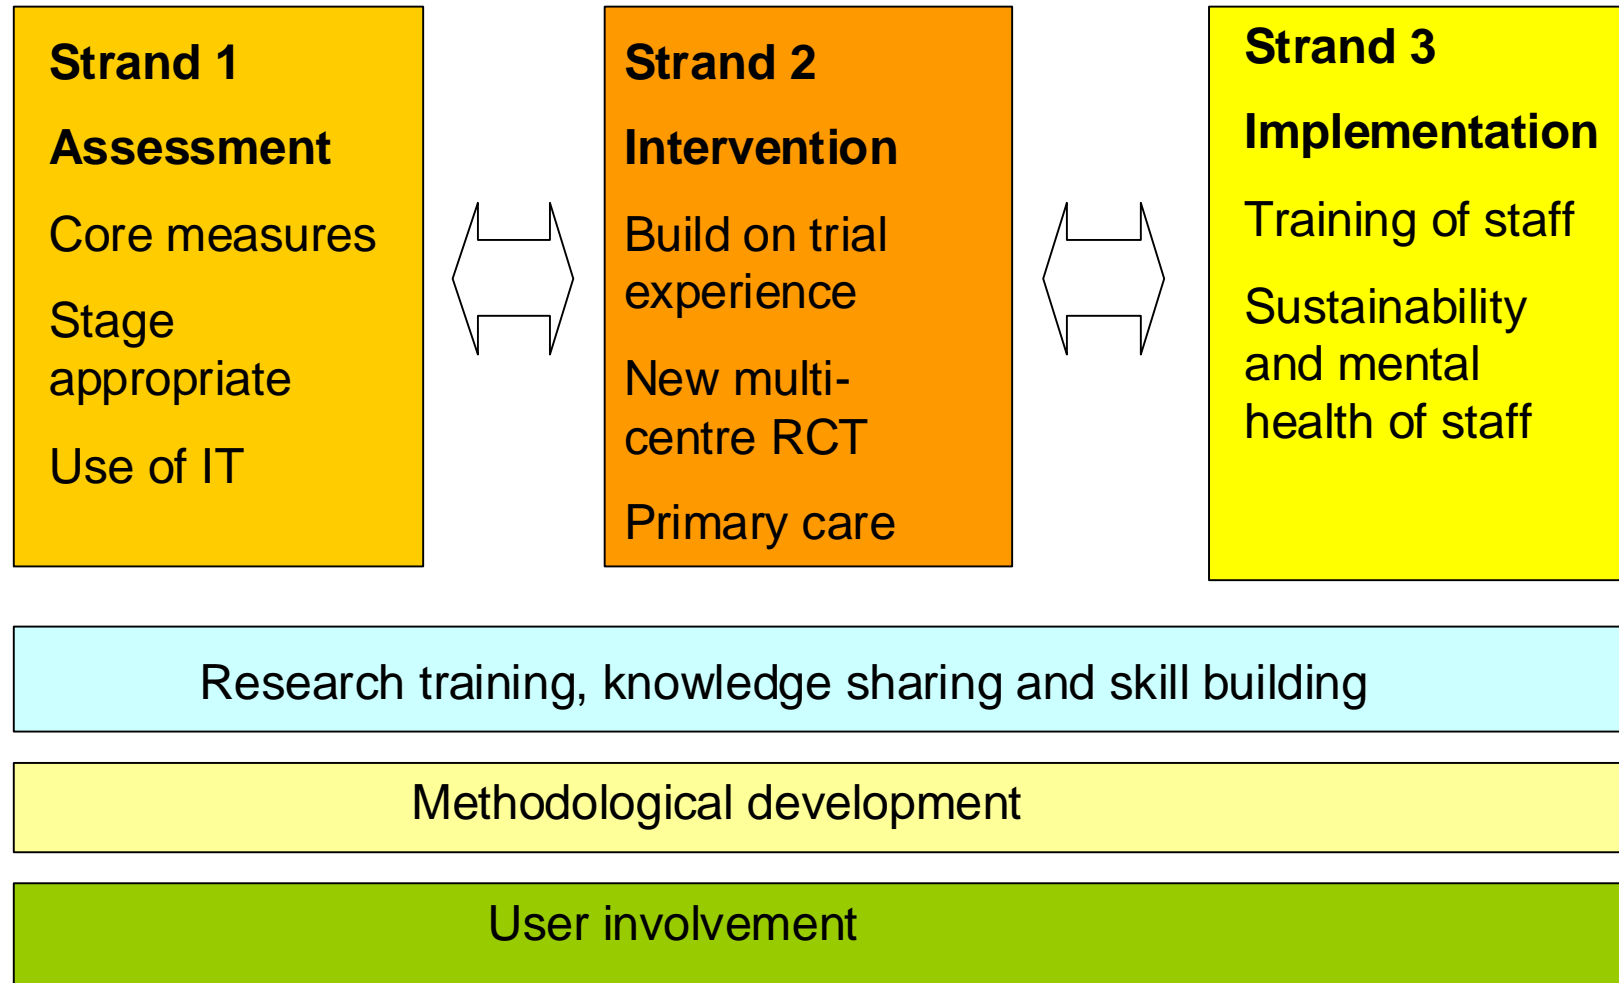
Strand 1

Assessment

Core measures

Stage appropriate

Use of IT

Strand 2

Intervention

Build on trial experience

New multi-centre RCT

Primary care

Strand 3

Implementation

Training of staff

Sustainability and mental health of staff

Research training, knowledge sharing and skill building

Methodological development

User involvement